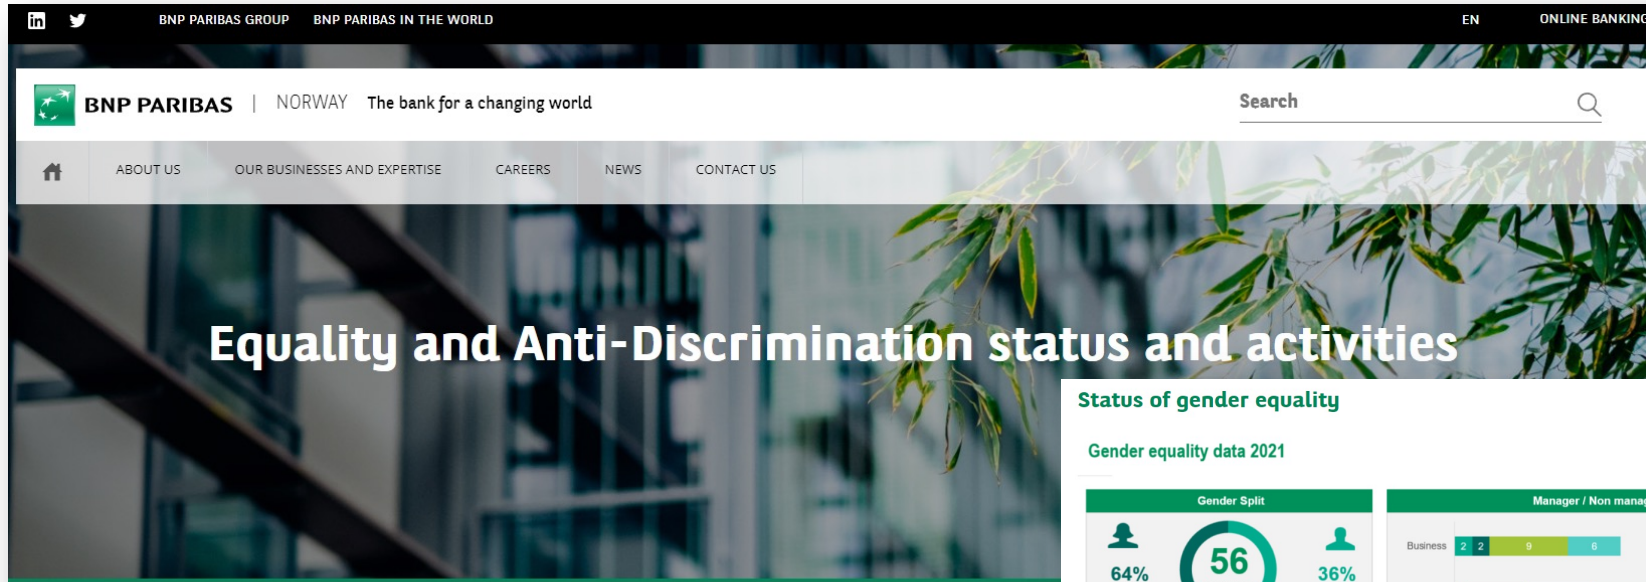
BNP PARIBAS GROUP BNP PARIBAS IN THE WORLD EN ONLINE BANKING

BNP PARIBAS | NORWAY The bank for a changing world

Search

ABOUT US OUR BUSINESSES AND EXPERTISE CAREERS NEWS CONTACT US

Equality and Anti-Discrimination status and activities

Status of gender equality

Gender equality data 2021

Gender Split

64% 56 36%

Manager / Non manag

Business 2 2 9 6